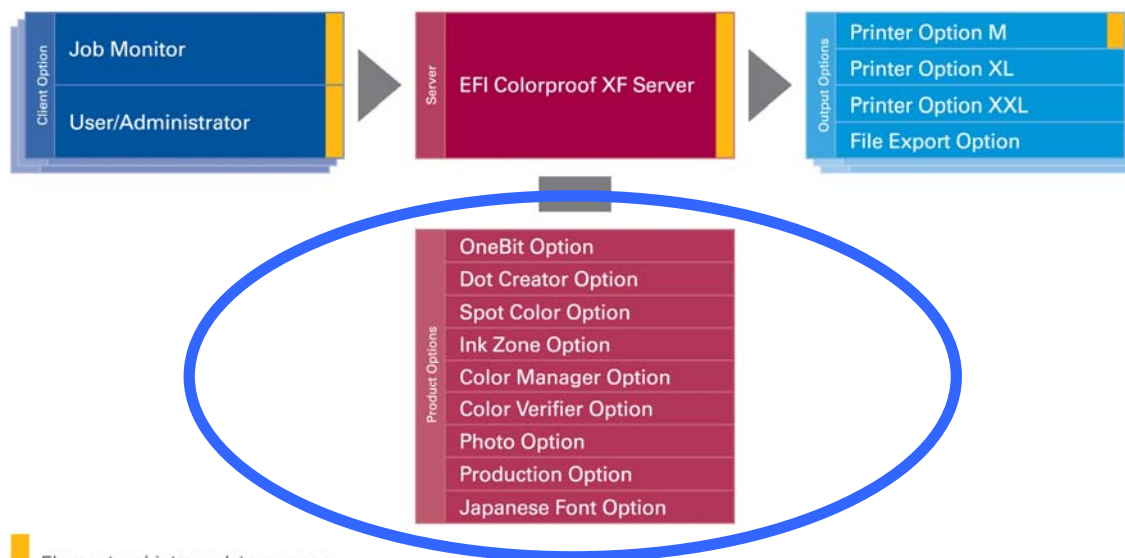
Client Option
Job Monitor
User/Administrator

Server
EFI Colorproof XF Server

Output Options
Printer Option M
Printer Option XL
Printer Option XXL
File Export Option

Product Options
OneBit Option
Dot Creator Option
Spot Color Option
Ink Zone Option
Color Manager Option
Color Verifier Option
Photo Option
Production Option
Japanese Font Option

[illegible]